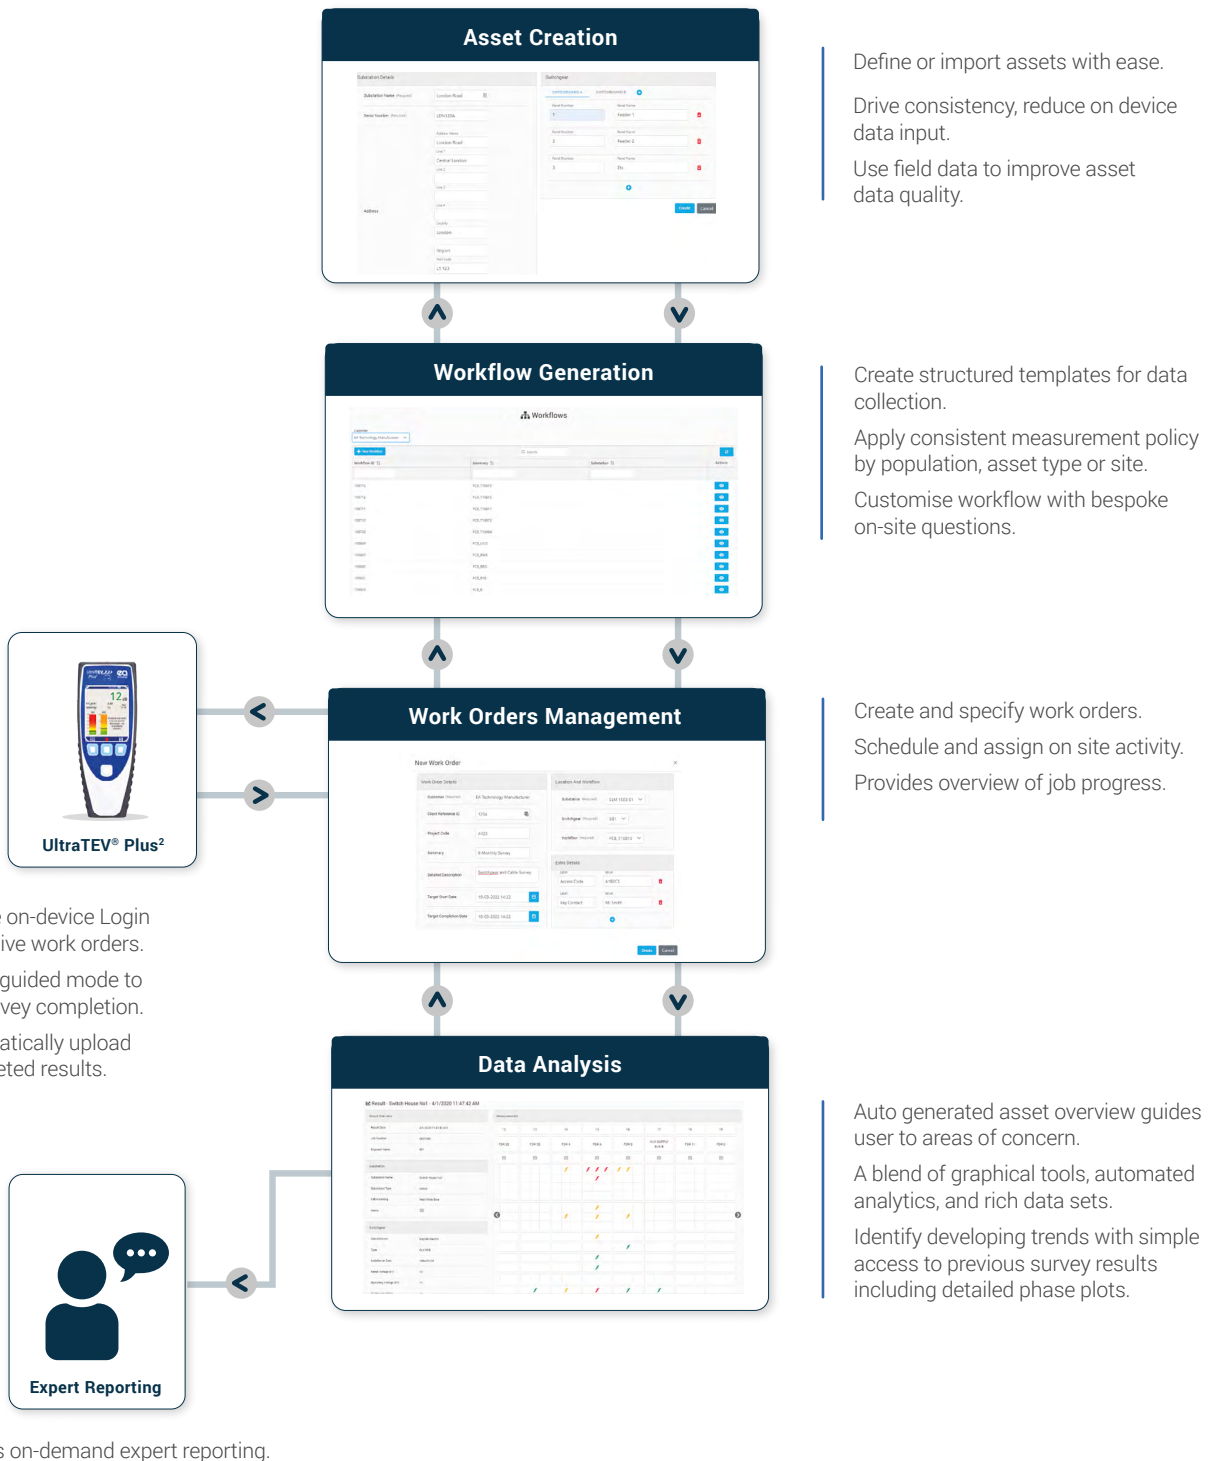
Asset Creation

Define or import assets with ease.

Drive consistency, reduce on device data input.

Use field data to improve asset data quality.

Workflow Generation

Workflows

Create structured templates for data collection.

Apply consistent measurement policy by population, asset type or site.

Customise workflow with bespoke on-site questions.

UltraTEV® Plus²

Work Orders Management

New Work Order

Create and specify work orders.

Schedule and assign on site activity.

Provides overview of job progress.

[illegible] on-device Login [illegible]ive work orders.

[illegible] guided mode to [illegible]vey completion.

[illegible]atically upload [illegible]eted results.

Data Analysis

Auto generated asset overview guides user to areas of concern.

A blend of graphical tools, automated analytics, and rich data sets.

Identify developing trends with simple access to previous survey results including detailed phase plots.

Expert Reporting

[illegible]s on-demand expert reporting.